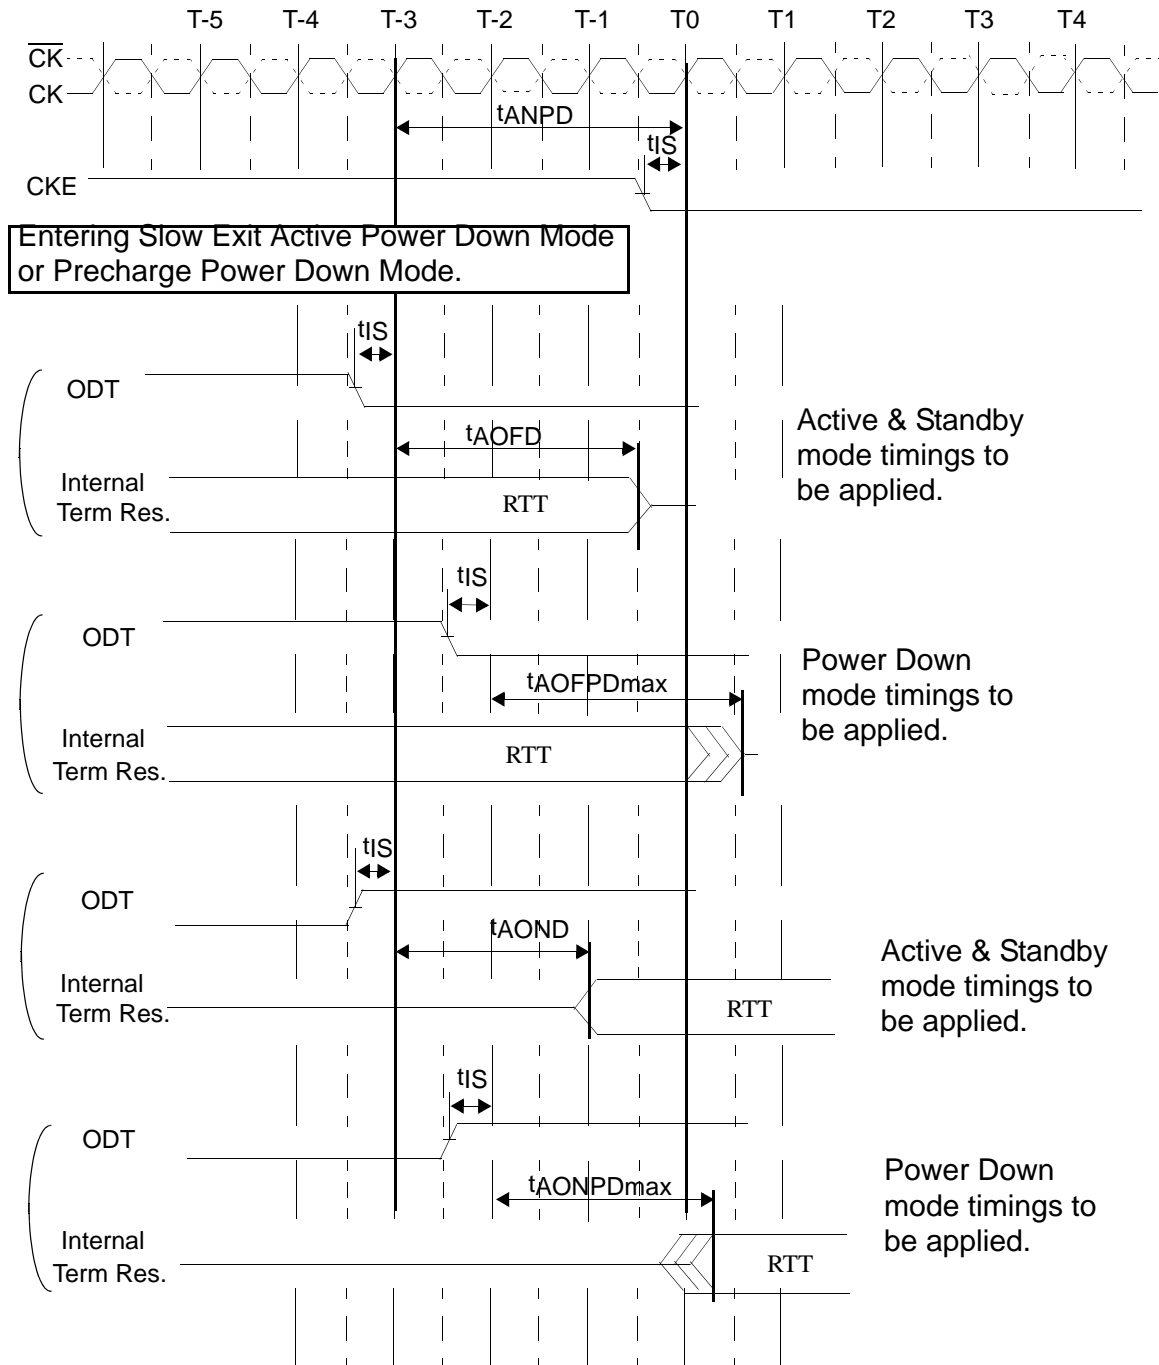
T-5 T-4 T-3 T-2 T-1 T0 T1 T2 T3 T4

$\overline{CK}$

CK

tANPD

tIS

CKE

Entering Slow Exit Active Power Down Mode or Precharge Power Down Mode.

tIS

ODT

tAOFD

Internal Term Res.

RTT

Active & Standby mode timings to be applied.

tIS

ODT

tAOFPDmax

Internal Term Res.

RTT

Power Down mode timings to be applied.

tIS

ODT

tAOND

Internal Term Res.

RTT

Active & Standby mode timings to be applied.

tIS

ODT

tAONPDmax

Internal Term Res.

RTT

Power Down mode timings to be applied.